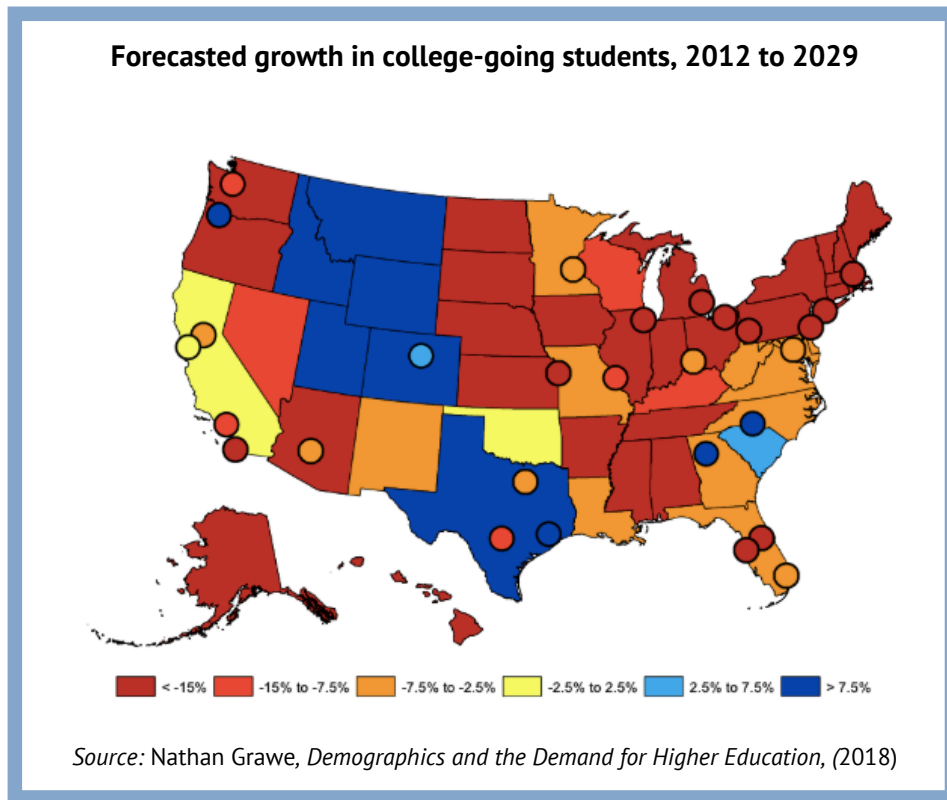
Forecasted growth in college-going students, 2012 to 2029

< -15%
-15% to -7.5%
-7.5% to -2.5%
-2.5% to 2.5%
2.5% to 7.5%
> 7.5%

Source: Nathan Grawe, Demographics and the Demand for Higher Education, (2018)